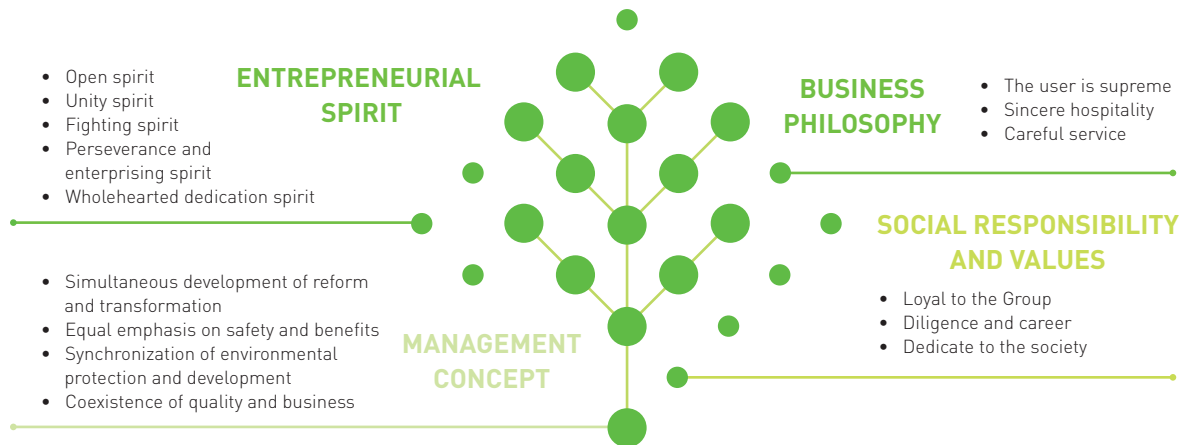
ENTREPRENEURIAL SPIRIT

- Open spirit
- Unity spirit
- Fighting spirit
- Perseverance and enterprising spirit
- Wholehearted dedication spirit

BUSINESS PHILOSOPHY

- The user is supreme
- Sincere hospitality
- Careful service

SOCIAL RESPONSIBILITY AND VALUES

- Loyal to the Group
- Diligence and career
- Dedicate to the society

MANAGEMENT CONCEPT

- Simultaneous development of reform and transformation
- Equal emphasis on safety and benefits
- Synchronization of environmental protection and development
- Coexistence of quality and business